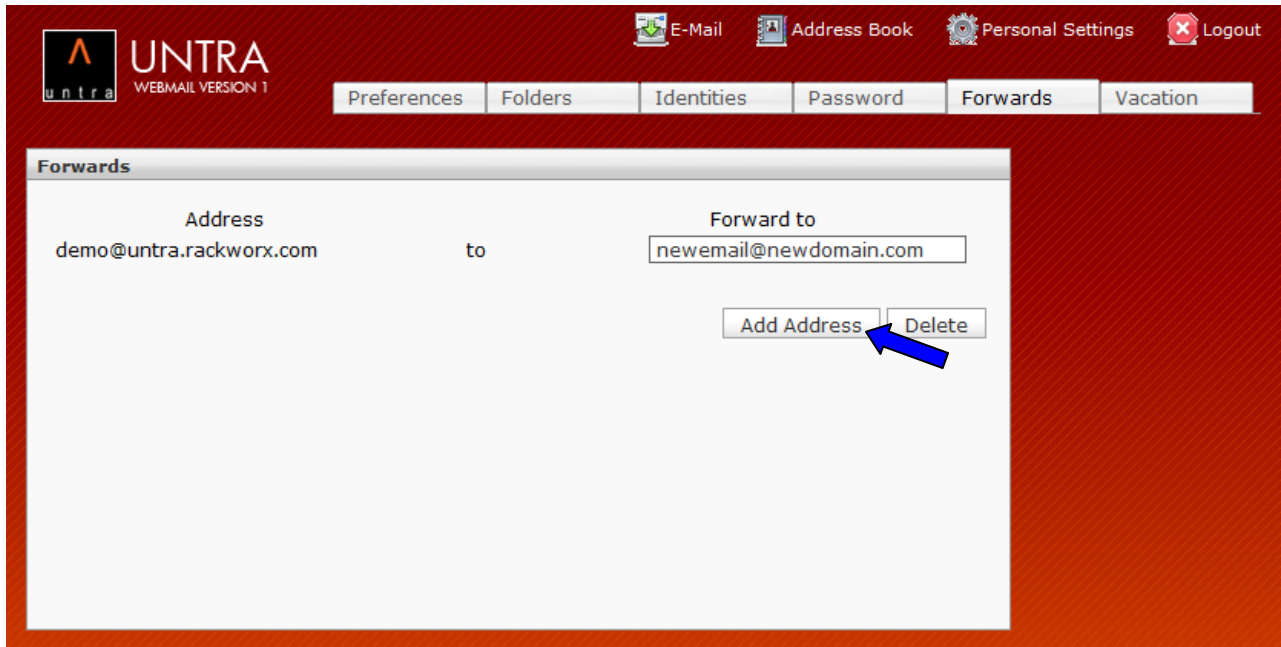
untra UNTRA WEBMAIL VERSION 1

E-Mail Address Book Personal Settings Logout

Preferences Folders Identities Password Forwards Vacation

Forwards

Address Forward to
demo@untra.rackworx.com to newemail@newdomain.com

Add Address Delete